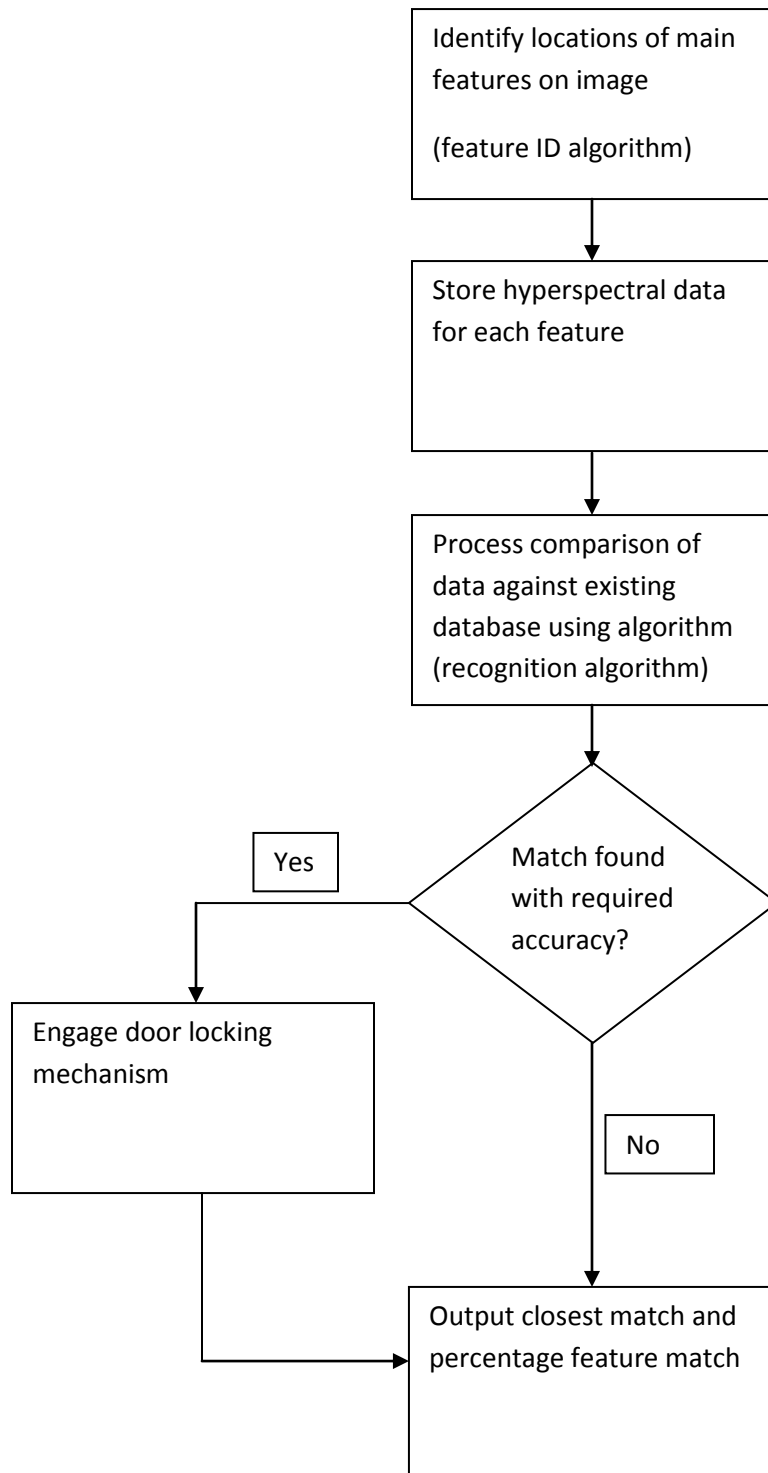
Identify locations of main features on image

(feature ID algorithm)

Store hyperspectral data for each feature

Process comparison of data against existing database using algorithm (recognition algorithm)

Match found with required accuracy?

Yes

Engage door locking mechanism

No

Output closest match and percentage feature match